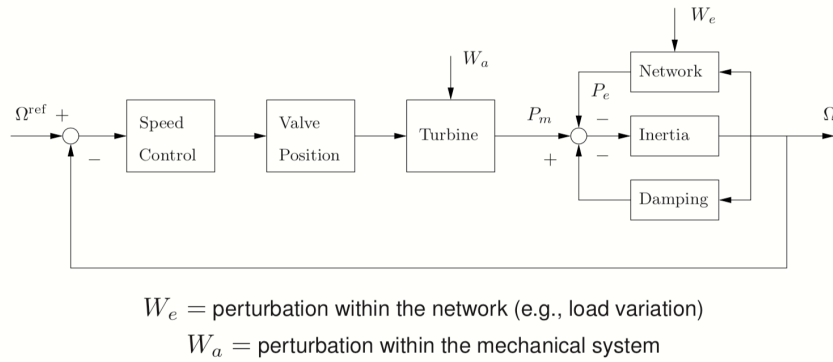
$W_e$

Network

$W_a$

$P_e$

$\Omega^{\text{ref}}$ +

Speed Control

Valve Position

Turbine

$P_m$

−

Inertia

$\Omega$

−

+

−

Damping

$W_e$ = perturbation within the network (e.g., load variation)

$W_a$ = perturbation within the mechanical system